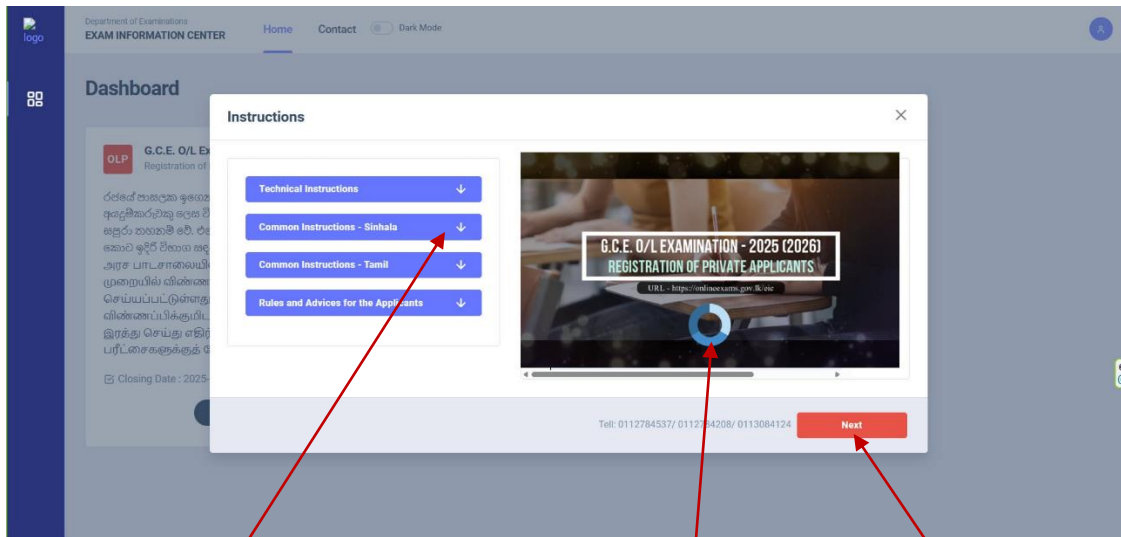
logo

Department of Examinations
EXAM INFORMATION CENTER

Home Contact Dark Mode

Dashboard

OLP G.C.E. O/L Ex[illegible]
Registration of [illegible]

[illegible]

Closing Date : 2025-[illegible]

Instructions

Technical Instructions
Common Instructions - Sinhala
Common Instructions - Tamil
Rules and Advices for the Applicants

G.C.E. O/L EXAMINATION - 2025 (2026)
REGISTRATION OF PRIVATE APPLICANTS
URL - https://onlineexams.gov.lk/eic

Tel: 0112784537/ 0112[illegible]4208/ 0113084124

Next